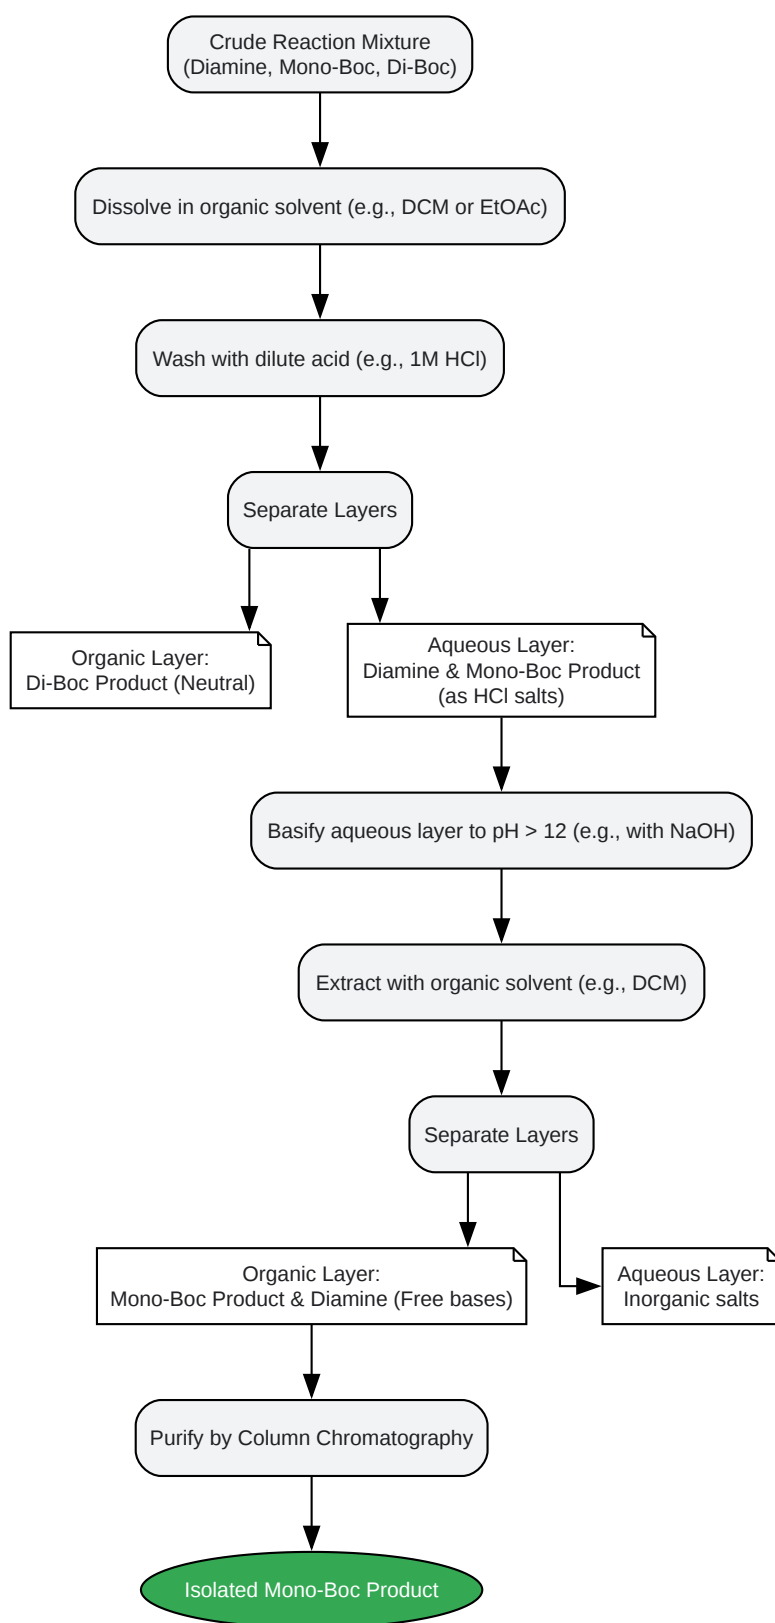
Crude Reaction Mixture
(Diamine, Mono-Boc, Di-Boc)

Dissolve in organic solvent (e.g., DCM or EtOAc)

Wash with dilute acid (e.g., 1M HCl)

Separate Layers

Organic Layer:
Di-Boc Product (Neutral)

Aqueous Layer:
Diamine & Mono-Boc Product
(as HCl salts)

Basify aqueous layer to pH > 12 (e.g., with NaOH)

Extract with organic solvent (e.g., DCM)

Separate Layers

Organic Layer:
Mono-Boc Product & Diamine (Free bases)

Aqueous Layer:
Inorganic salts

Purify by Column Chromatography

Isolated Mono-Boc Product